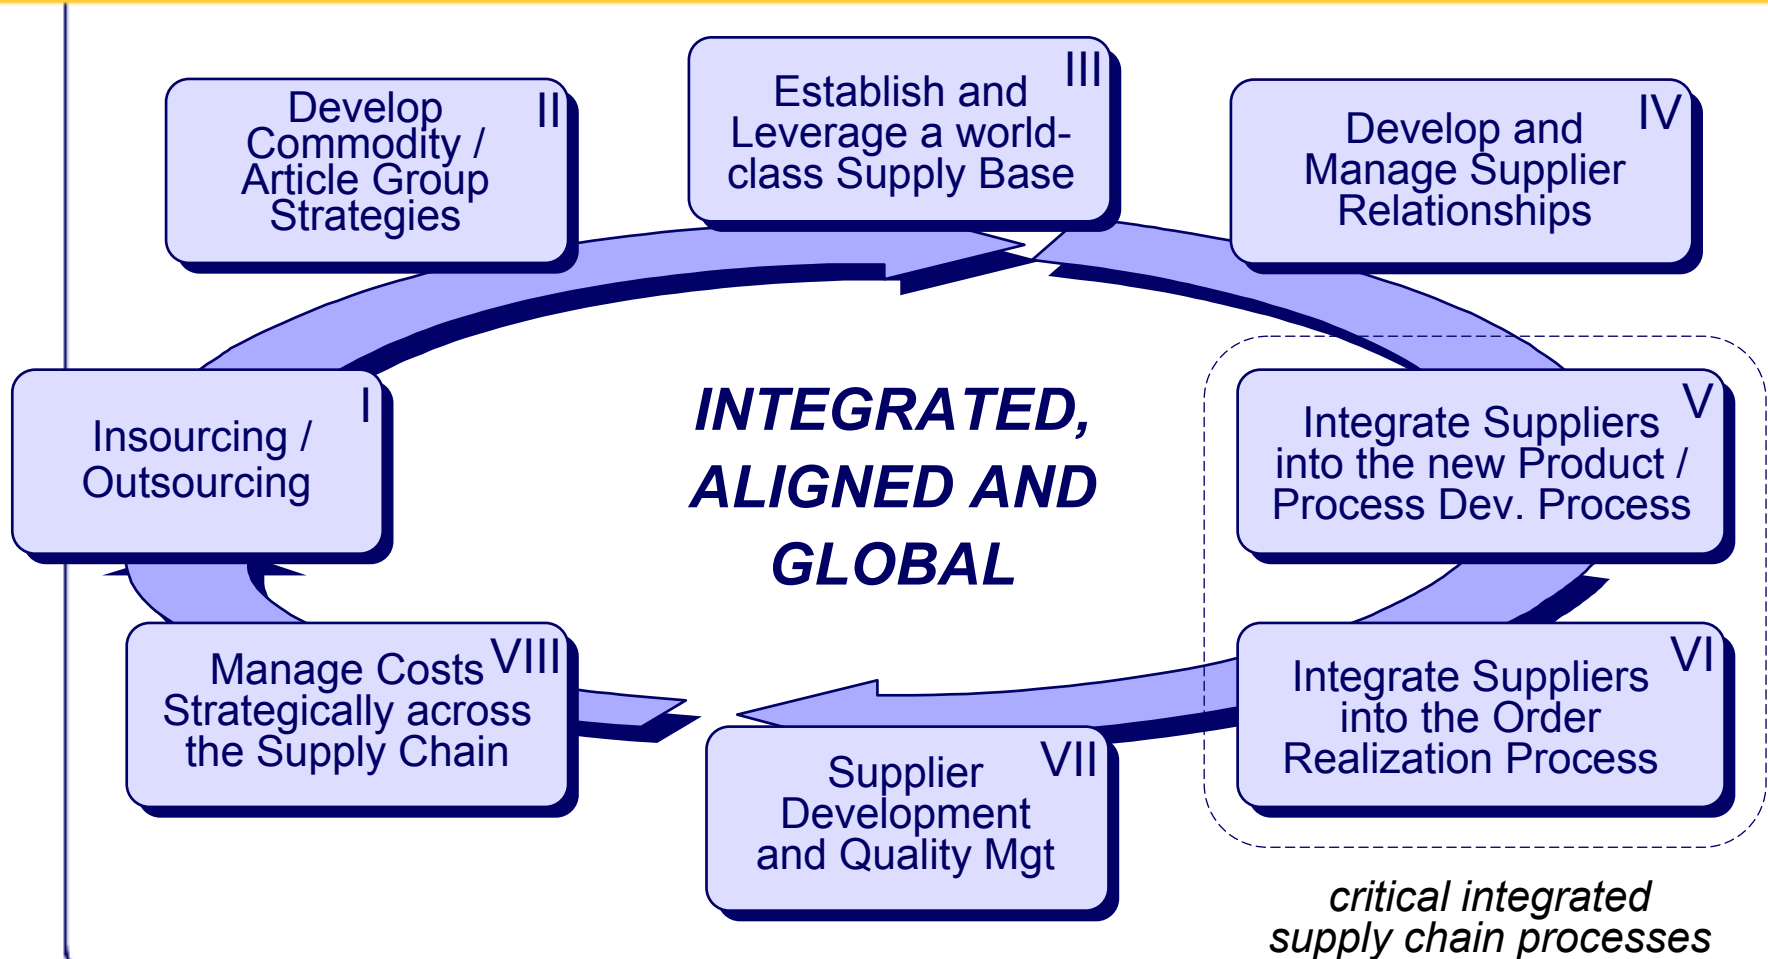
Develop Commodity / Article Group Strategies II

Establish and Leverage a world-class Supply Base III

Develop and Manage Supplier Relationships IV

Insourcing / Outsourcing I

INTEGRATED, ALIGNED AND GLOBAL

Integrate Suppliers into the new Product / Process Dev. Process V

Manage Costs Strategically across the Supply Chain VIII

Integrate Suppliers into the Order Realization Process VI

Supplier Development and Quality Mgt VII

critical integrated supply chain processes